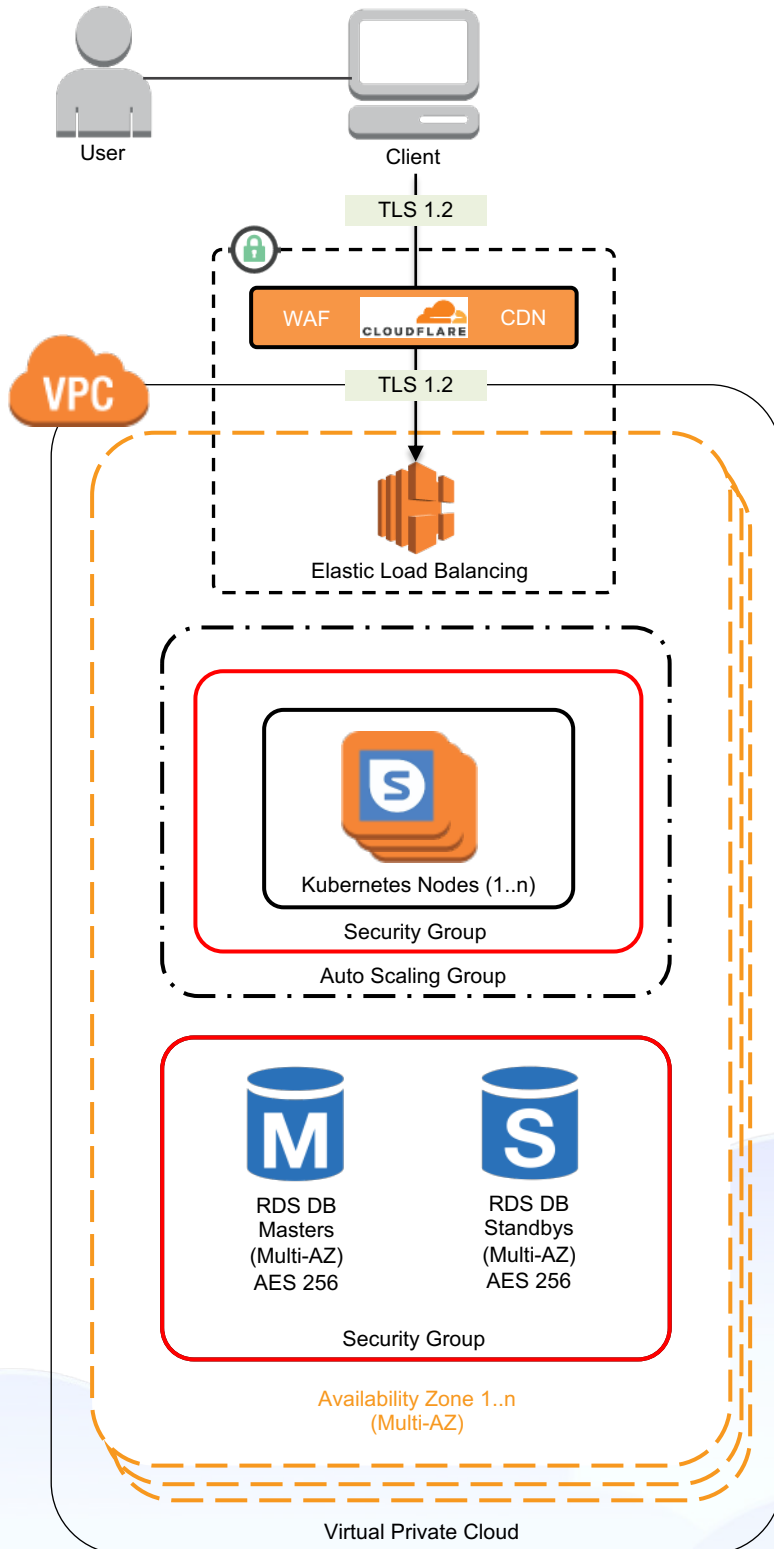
User

Client

TLS 1.2

WAF CLOUDFLARE CDN

VPC

TLS 1.2

Elastic Load Balancing

S

Kubernetes Nodes (1..n)

Security Group

Auto Scaling Group

M

RDS DB Masters (Multi-AZ) AES 256

S

RDS DB Standbys (Multi-AZ) AES 256

Security Group

Availability Zone 1..n (Multi-AZ)

Virtual Private Cloud